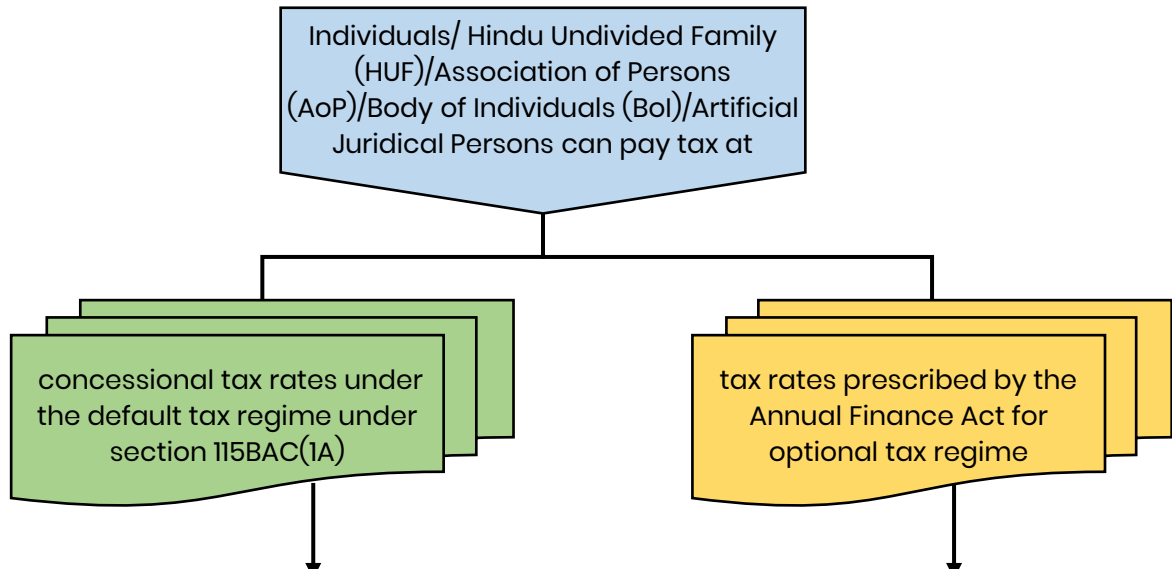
Individuals/ Hindu Undivided Family (HUF)/Association of Persons (AoP)/Body of Individuals (BoI)/Artificial Juridical Persons can pay tax at

concessional tax rates under the default tax regime under section 115BAC(1A)

tax rates prescribed by the Annual Finance Act for optional tax regime